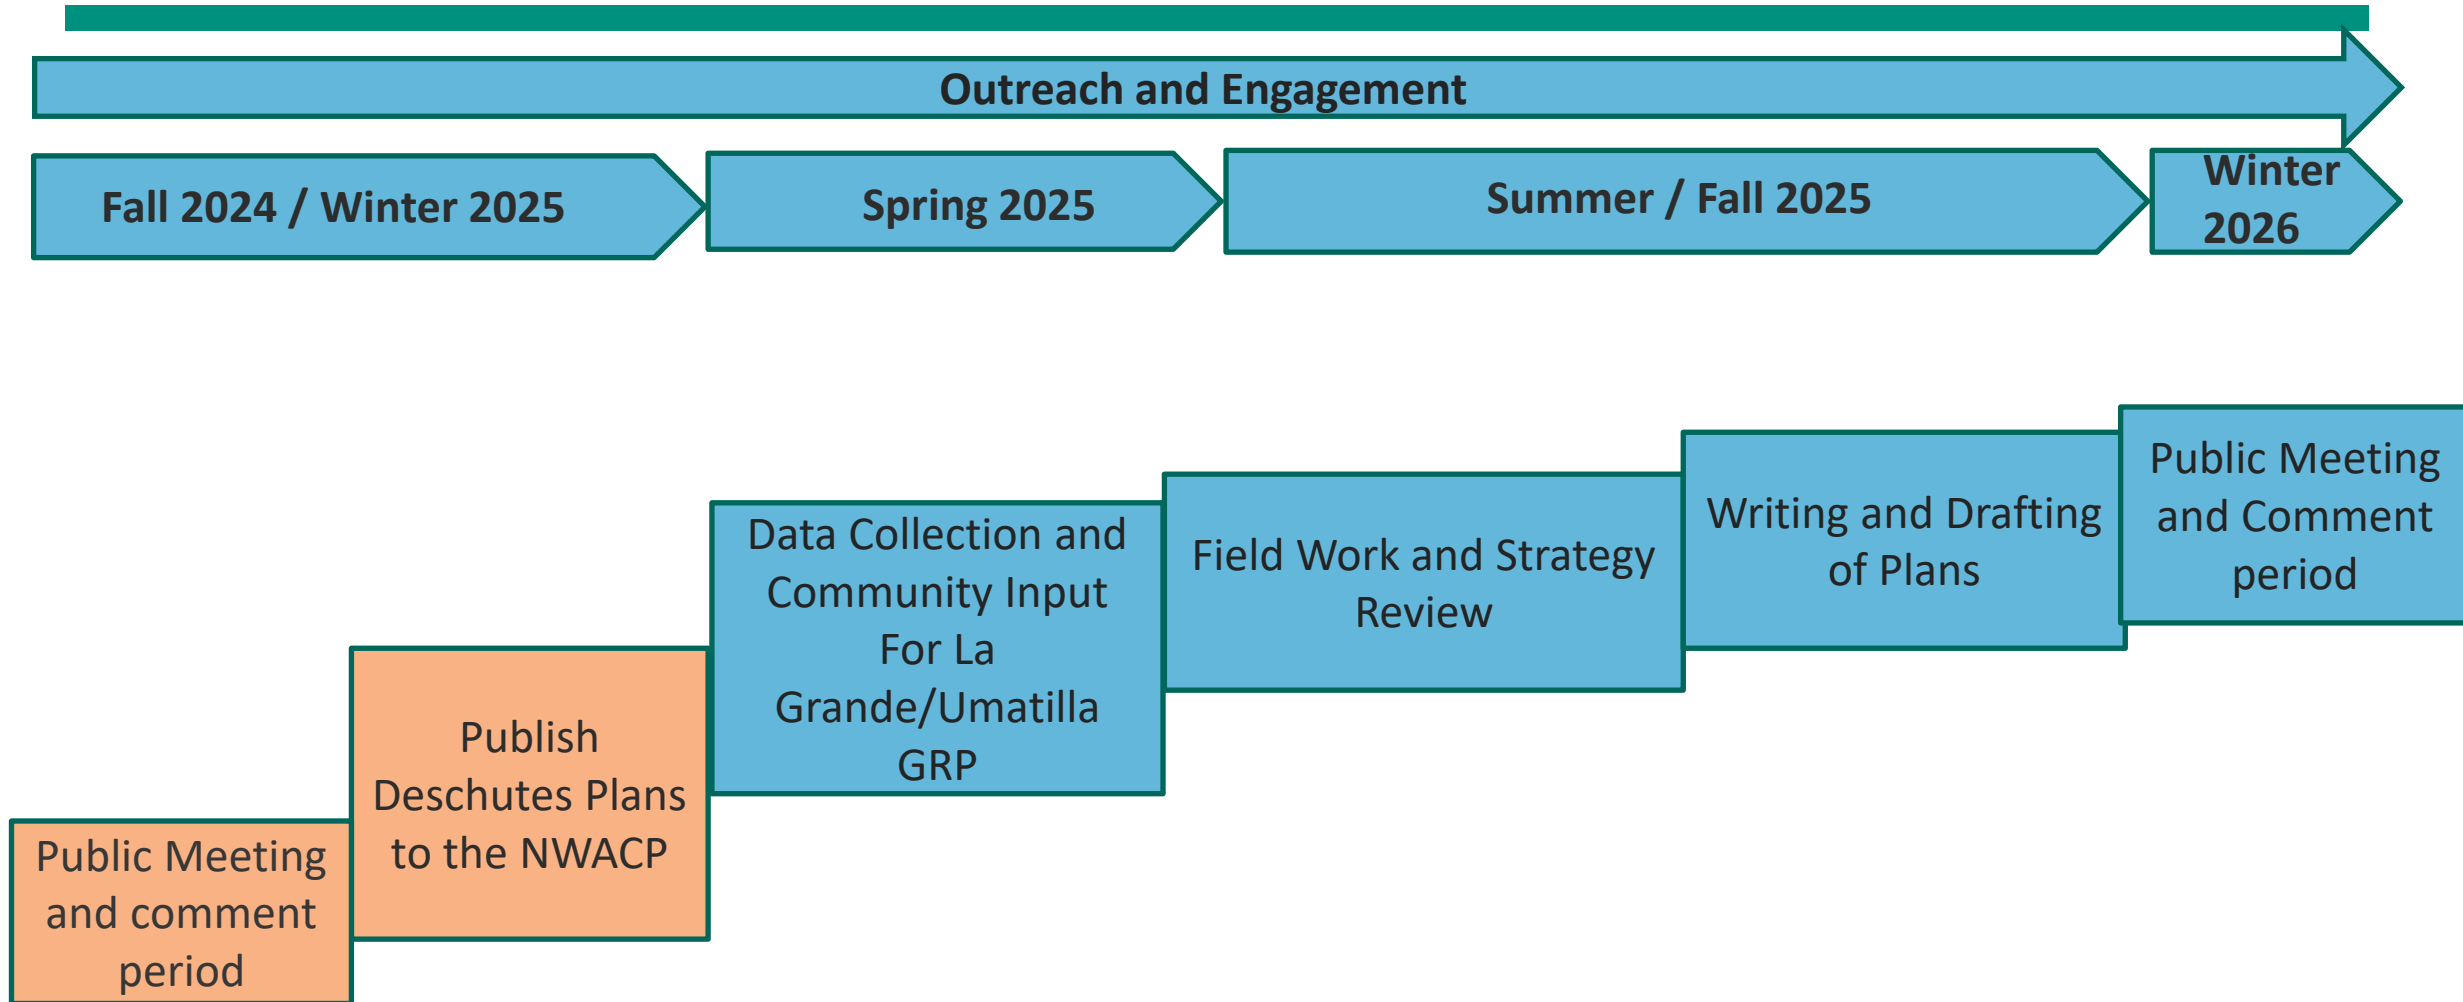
Outreach and Engagement

Fall 2024 / Winter 2025

Spring 2025

Summer / Fall 2025

Winter 2026

Public Meeting and comment period

Publish Deschutes Plans to the NWACP

Data Collection and Community Input For La Grande/Umatilla GRP

Field Work and Strategy Review

Writing and Drafting of Plans

Public Meeting and Comment period